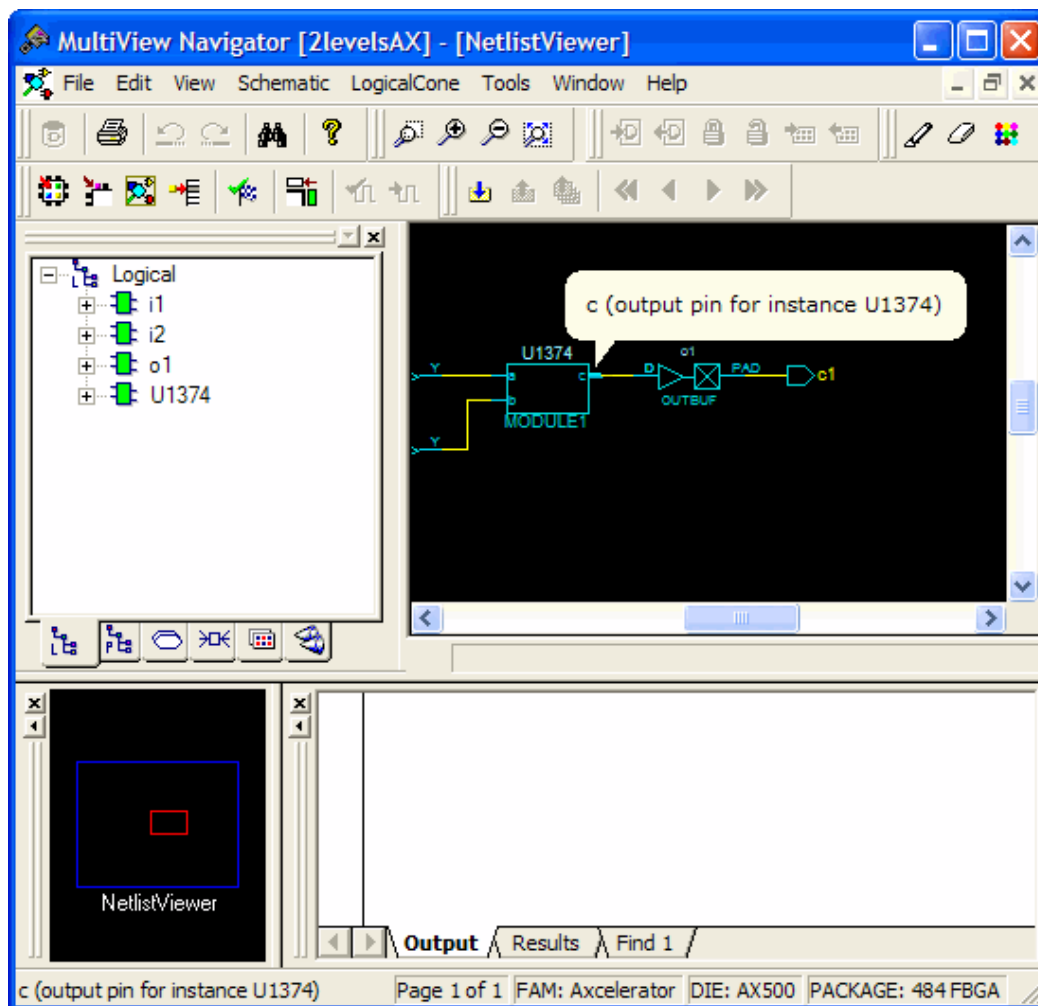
MultiView Navigator [2levelsAX] - [NetlistViewer]

File Edit View Schematic LogicalCone Tools Window Help

Logical
i1
i2
o1
U1374

c (output pin for instance U1374)

U1374
Y
a
b
c
Y
MODULE1
o1
D
OUTBUF
PAD
c1

NetlistViewer

Output Results Find 1

c (output pin for instance U1374) Page 1 of 1 FAM: Axcelerator DIE: AX500 PACKAGE: 484 FBGA